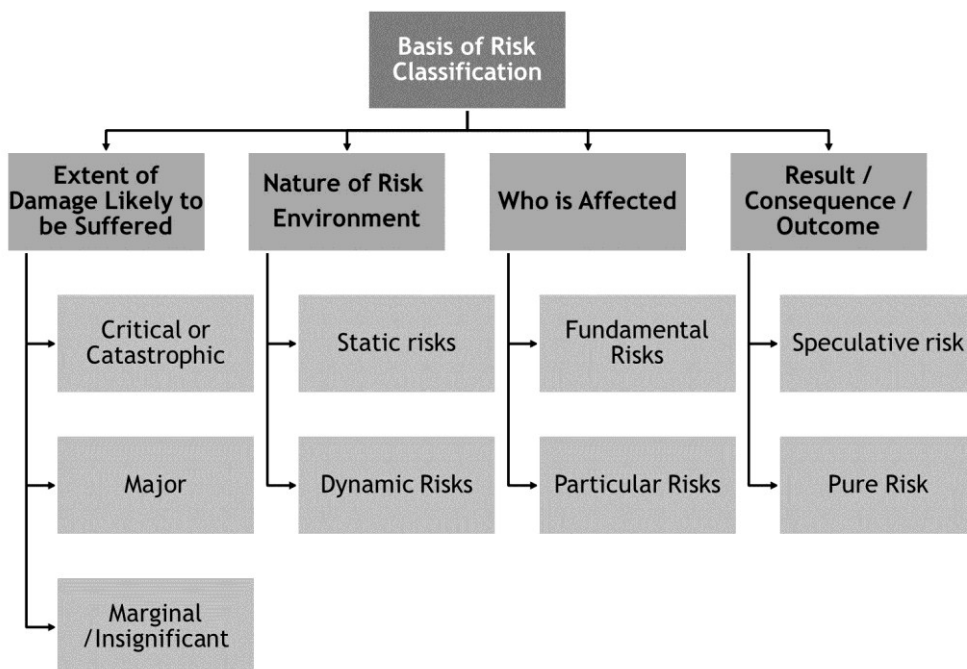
Basis of Risk Classification

Extent of Damage Likely to be Suffered

Critical or Catastrophic

Major

Marginal /Insignificant

Nature of Risk Environment

Static risks

Dynamic Risks

Who is Affected

Fundamental Risks

Particular Risks

Result / Consequence / Outcome

Speculative risk

Pure Risk